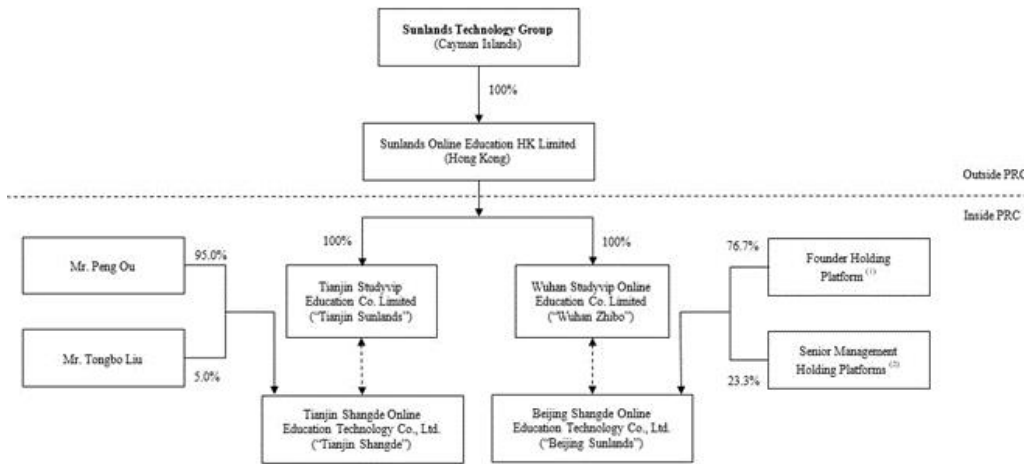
**Sunlands Technology Group**
(Cayman Islands)

100%

Sunlands Online Education HK Limited
(Hong Kong)

Outside PRC

Inside PRC

Mr. Peng Ou

95.0%

Mr. Tongbo Liu

5.0%

100%

Tianjin Studyvip Education Co. Limited ("Tianjin Sunlands")

100%

Wuhan Studyvip Online Education Co. Limited ("Wuhan Zhibo")

76.7%

Founder Holding Platform $^{(1)}$

Senior Management Holding Platforms $^{(2)}$

23.3%

Tianjin Shangde Online Education Technology Co., Ltd. ("Tianjin Shangde")

Beijing Shangde Online Education Technology Co., Ltd. ("Beijing Sunlands")